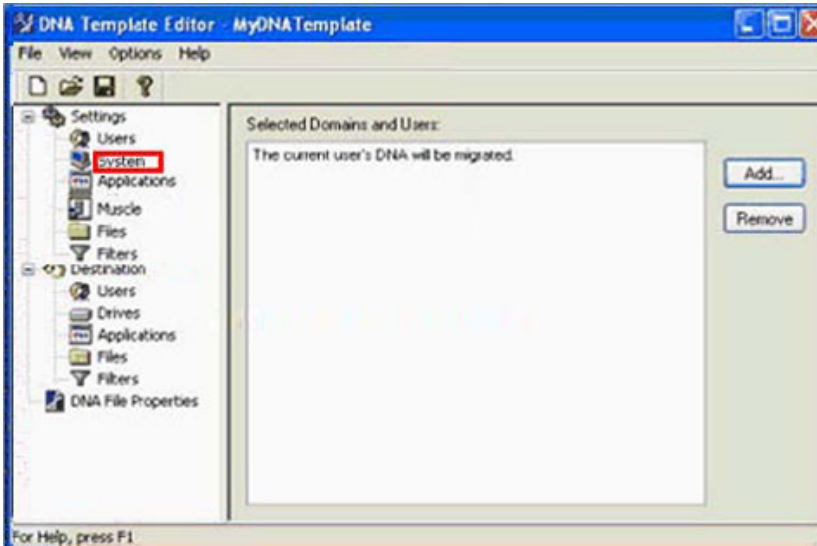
DNA Template Editor - MyDNATemplate

File View Options Help

Settings
Users
System
Applications
Muscle
Files
Filters
Destination
Users
Drives
Applications
Files
Filters
DNA File Properties

Selected Domains and Users:

The current user's DNA will be migrated.

Add...

Remove

For Help, press F1